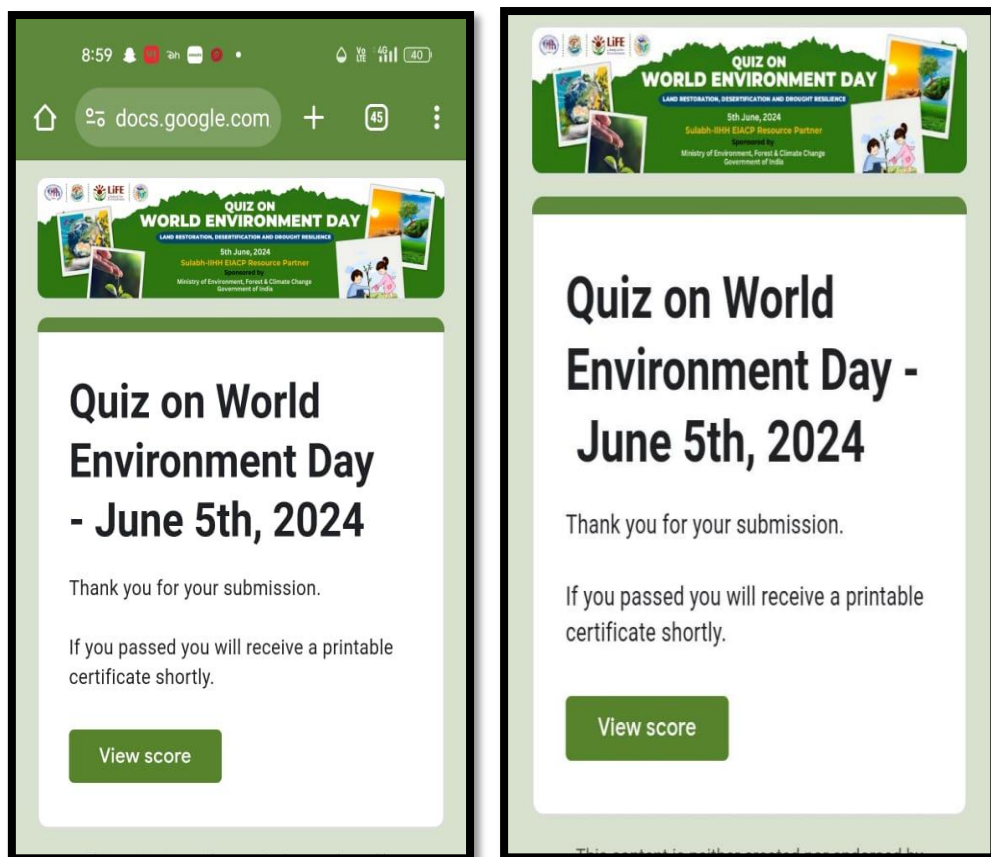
8:59 40

docs.google.com + 45

LiFE

QUIZ ON
WORLD ENVIRONMENT DAY
LAND RESTORATION, DESERTIFICATION AND DROUGHT RESILIENCE
5th June, 2024
Sulabh-IIHH EIACP Resource Partner
Sponsored by
Ministry of Environment, Forest & Climate Change
Government of India

Quiz on World Environment Day - June 5th, 2024

Thank you for your submission.

If you passed you will receive a printable certificate shortly.

View score

LiFE

QUIZ ON
WORLD ENVIRONMENT DAY
LAND RESTORATION, DESERTIFICATION AND DROUGHT RESILIENCE
5th June, 2024
Sulabh-IIHH EIACP Resource Partner
Sponsored by
Ministry of Environment, Forest & Climate Change
Government of India

Quiz on World Environment Day - June 5th, 2024

Thank you for your submission.

If you passed you will receive a printable certificate shortly.

View score

This content is neither created nor endorsed by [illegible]